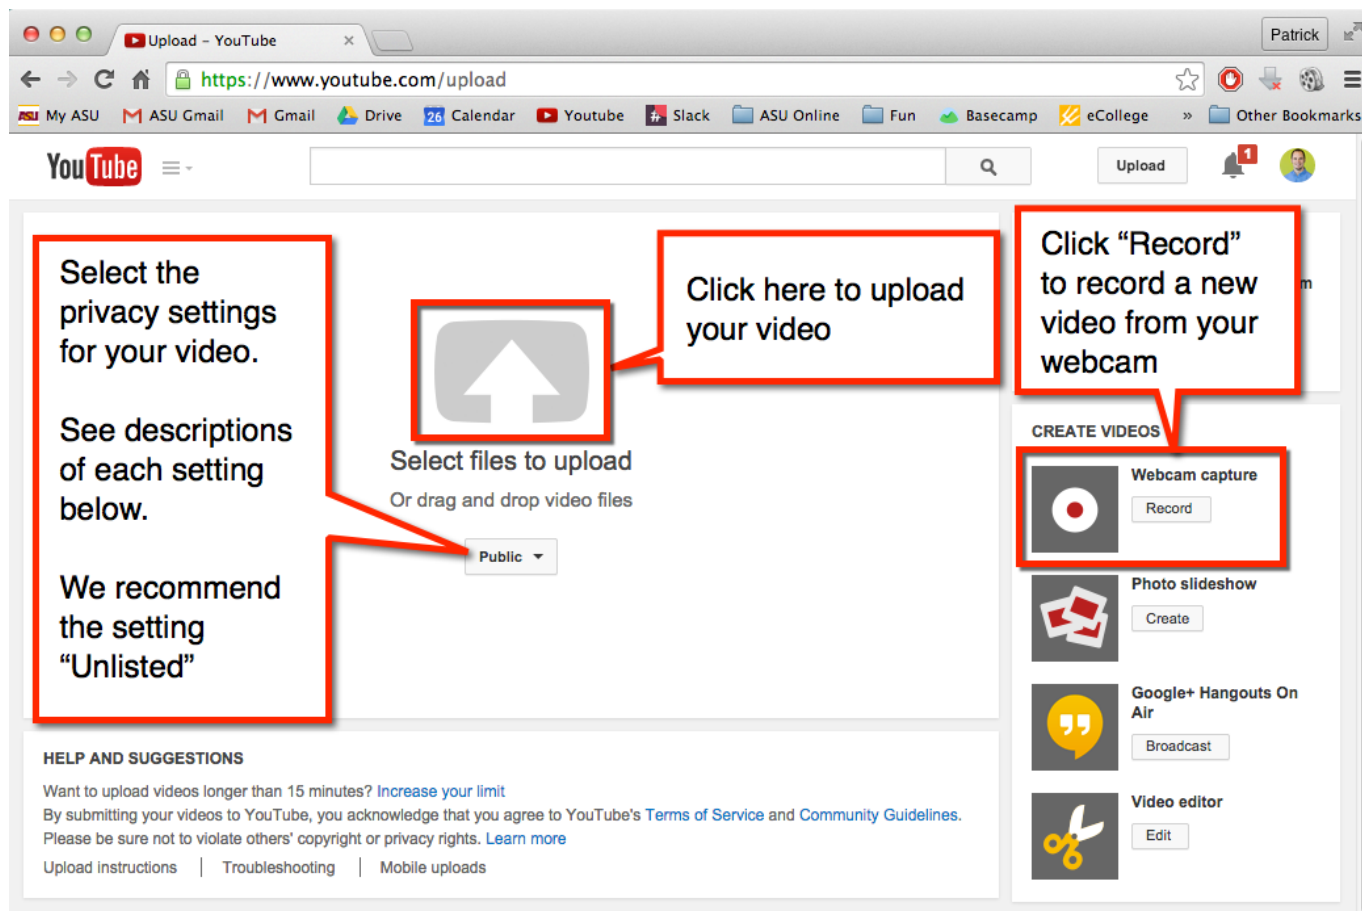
Upload – YouTube

Patrick

https://www.youtube.com/upload

My ASU  ASU Gmail  Gmail  Drive  26 Calendar  Youtube  Slack  ASU Online  Fun  Basecamp  eCollege  »  Other Bookmarks

YouTube

Upload

1

Select the privacy settings for your video.

See descriptions of each setting below.

We recommend the setting "Unlisted"

Click here to upload your video

Click "Record" to record a new video from your webcam

m

Select files to upload

Or drag and drop video files

Public

CREATE VIDEOS

Webcam capture

Record

Photo slideshow

Create

Google+ Hangouts On Air

Broadcast

Video editor

Edit

HELP AND SUGGESTIONS

Want to upload videos longer than 15 minutes? Increase your limit

By submitting your videos to YouTube, you acknowledge that you agree to YouTube's Terms of Service and Community Guidelines.

Please be sure not to violate others' copyright or privacy rights. Learn more

Upload instructions | Troubleshooting | Mobile uploads